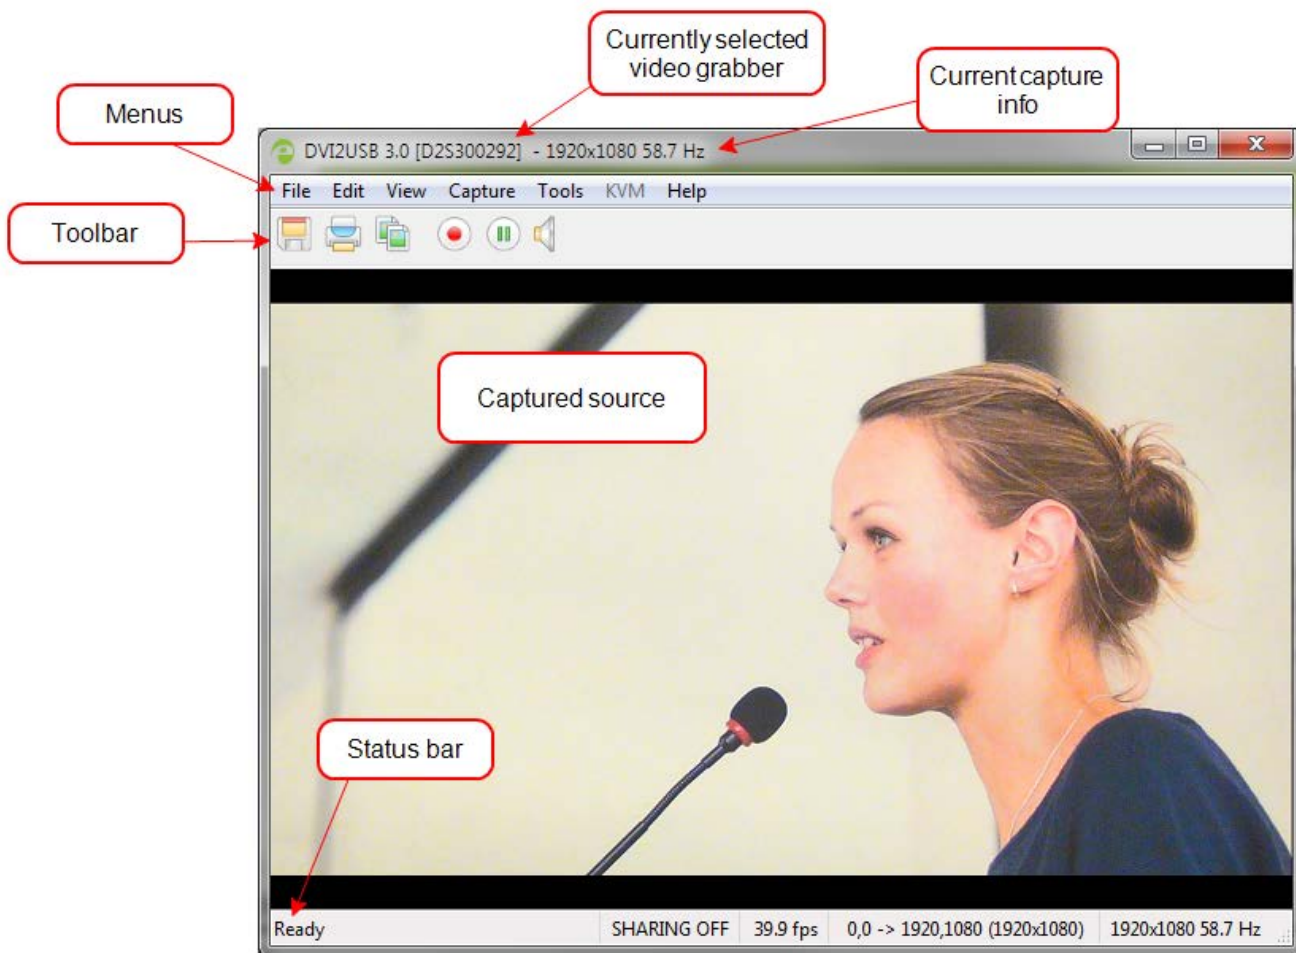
Currently selected video grabber

Current capture info

Menus

DVI2USB 3.0 [D2S300292] - 1920x1080 58.7 Hz

File Edit View Capture Tools KVM Help

Toolbar

Captured source

Status bar

Ready | SHARING OFF | 39.9 fps | 0,0 -> 1920,1080 (1920x1080) | 1920x1080 58.7 Hz